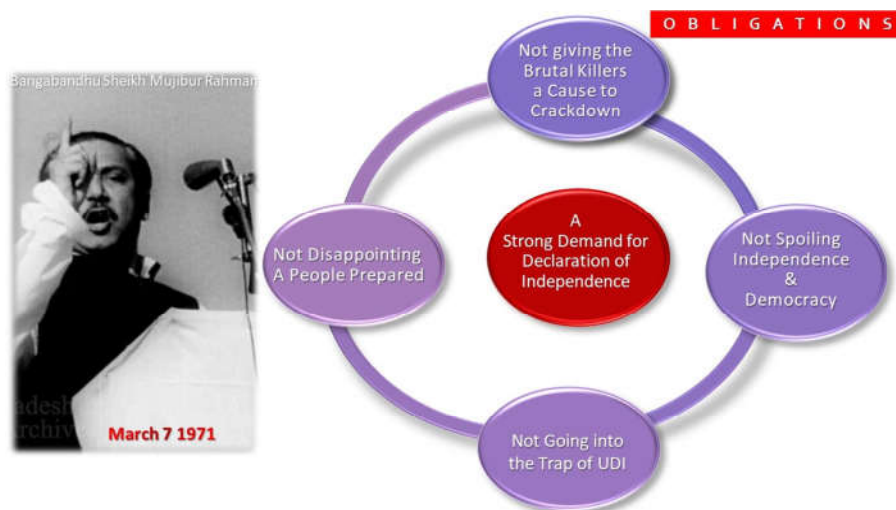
OBLIGATIONS

Bangabandhu Sheikh Mujibur Rahman

adesh
archiv

March 7 1971

Not giving the Brutal Killers a Cause to Crackdown

Not Disappointing A People Prepared

A Strong Demand for Declaration of Independence

Not Spoiling Independence & Democracy

Not Going into the Trap of UDI